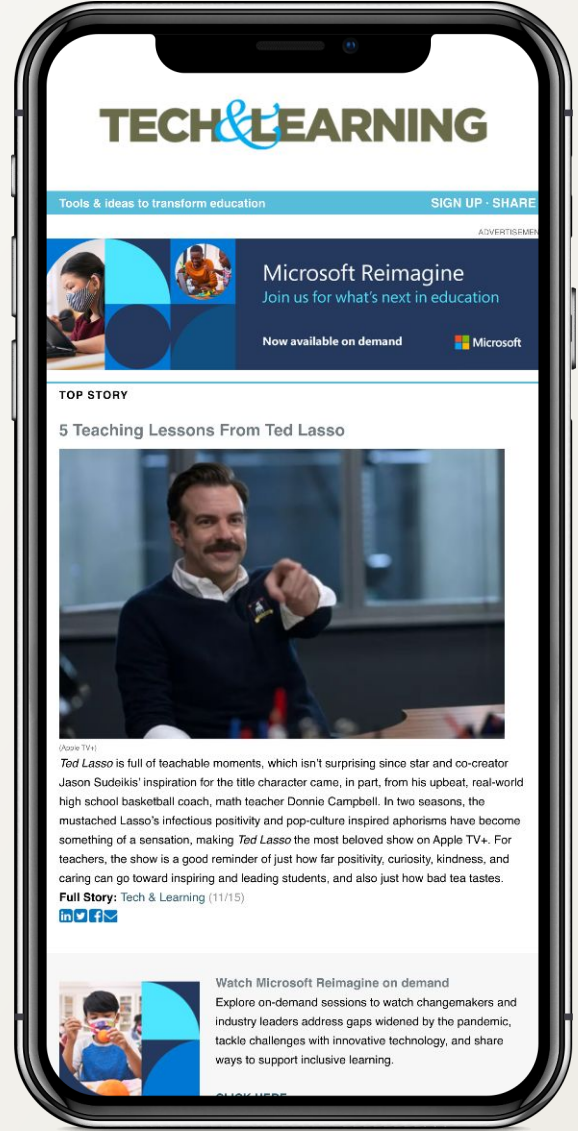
TECH&LEARNING

Tools & ideas to transform education

SIGN UP · SHARE

ADVERTISEMEN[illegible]

Microsoft Reimagine
Join us for what's next in education
Now available on demand
Microsoft

TOP STORY

5 Teaching Lessons From Ted Lasso

(Apple TV+)

Ted Lasso is full of teachable moments, which isn't surprising since star and co-creator Jason Sudeikis' inspiration for the title character came, in part, from his upbeat, real-world high school basketball coach, math teacher Donnie Campbell. In two seasons, the mustached Lasso's infectious positivity and pop-culture inspired aphorisms have become something of a sensation, making Ted Lasso the most beloved show on Apple TV+. For teachers, the show is a good reminder of just how far positivity, curiosity, kindness, and caring can go toward inspiring and leading students, and also just how bad tea tastes.

Full Story: Tech & Learning (11/15)

Watch Microsoft Reimagine on demand
Explore on-demand sessions to watch changemakers and industry leaders address gaps widened by the pandemic, tackle challenges with innovative technology, and share ways to support inclusive learning.

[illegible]